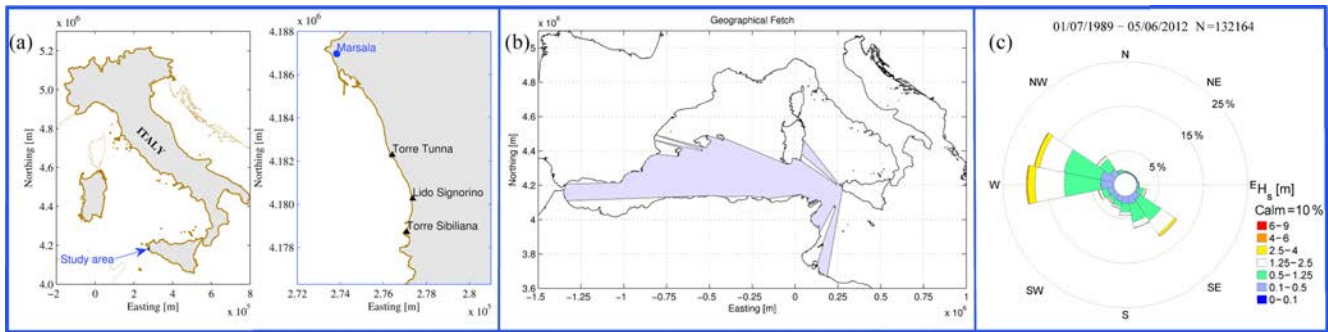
(a)

$x 10^6$

5.2
5.0
4.8
4.6
4.4
4.2
4.0

Northing [m]

ITALY

Study area

-2 0 2 4 6 8

Easting [m]

$x 10^5$

$x 10^6$

4.188
4.186
4.184
4.182
4.180
4.178

Northing [m]

Marsala

Torre Tunna

Lido Signorino

Torre Sibiliana

2.72 2.74 2.76 2.78 2.8

Easting [m]

$x 10^5$

(b)

Geographical Fetch

$x 10^6$

5
4.8
4.6
4.4
4.2
4
3.8
3.6

Northing [m]

-1.5 -1.25 -1 -0.75 -0.5 -0.25 0 0.25 0.5 0.75 1

Easting [m]

$x 10^6$

(c)

01/07/1989 – 05/06/2012 N=132164

N

NE

NW

25 %

15 %

5 %

W

E

$H_s$ [m]

Calm = 10 %

6 – 9
4 – 6
2.5 – 4
1.25 – 2.5
0.5 – 1.25
0.1 – 0.5
0 – 0.1

SW

SE

S